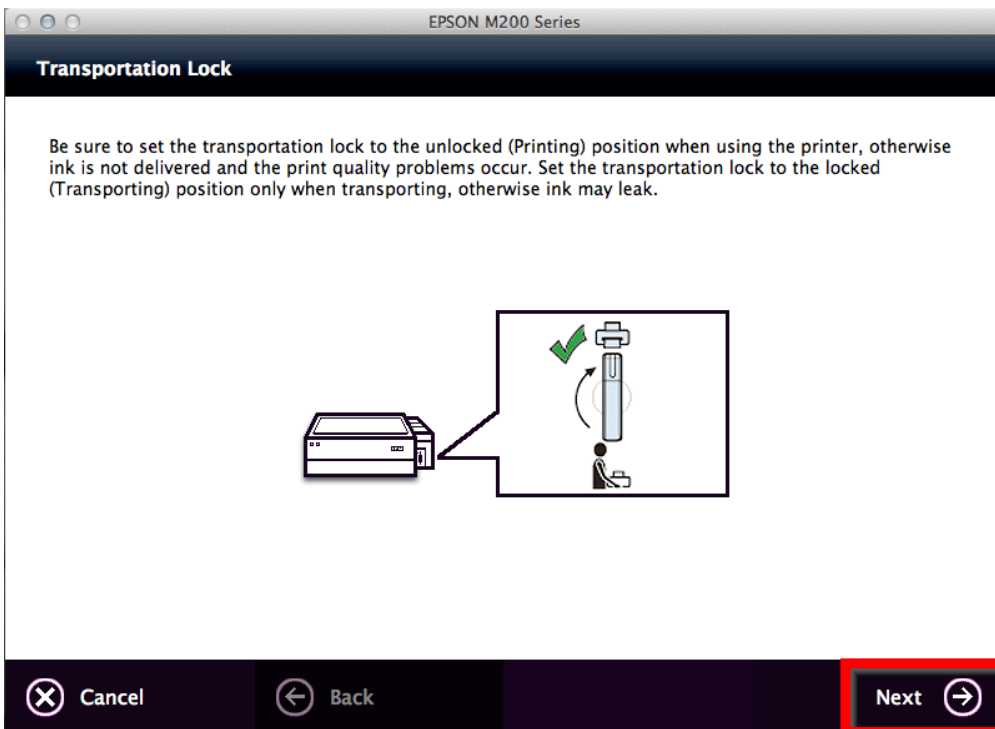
EPSON M200 Series

Transportation Lock

Be sure to set the transportation lock to the unlocked (Printing) position when using the printer, otherwise ink is not delivered and the print quality problems occur. Set the transportation lock to the locked (Transporting) position only when transporting, otherwise ink may leak.

Cancel

Back

Next